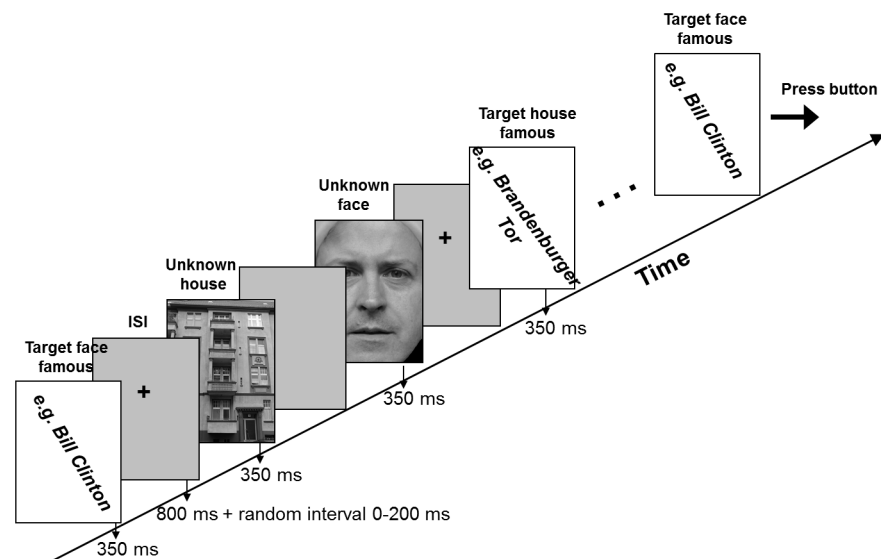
Target face famous

e.g. Bill Clinton

Press button

Target house famous

e.g. Brandenburger Tor

Unknown face

+

Time

Unknown house

350 ms

ISI

Target face famous

+

350 ms

e.g. Bill Clinton

350 ms

800 ms + random interval 0-200 ms

350 ms